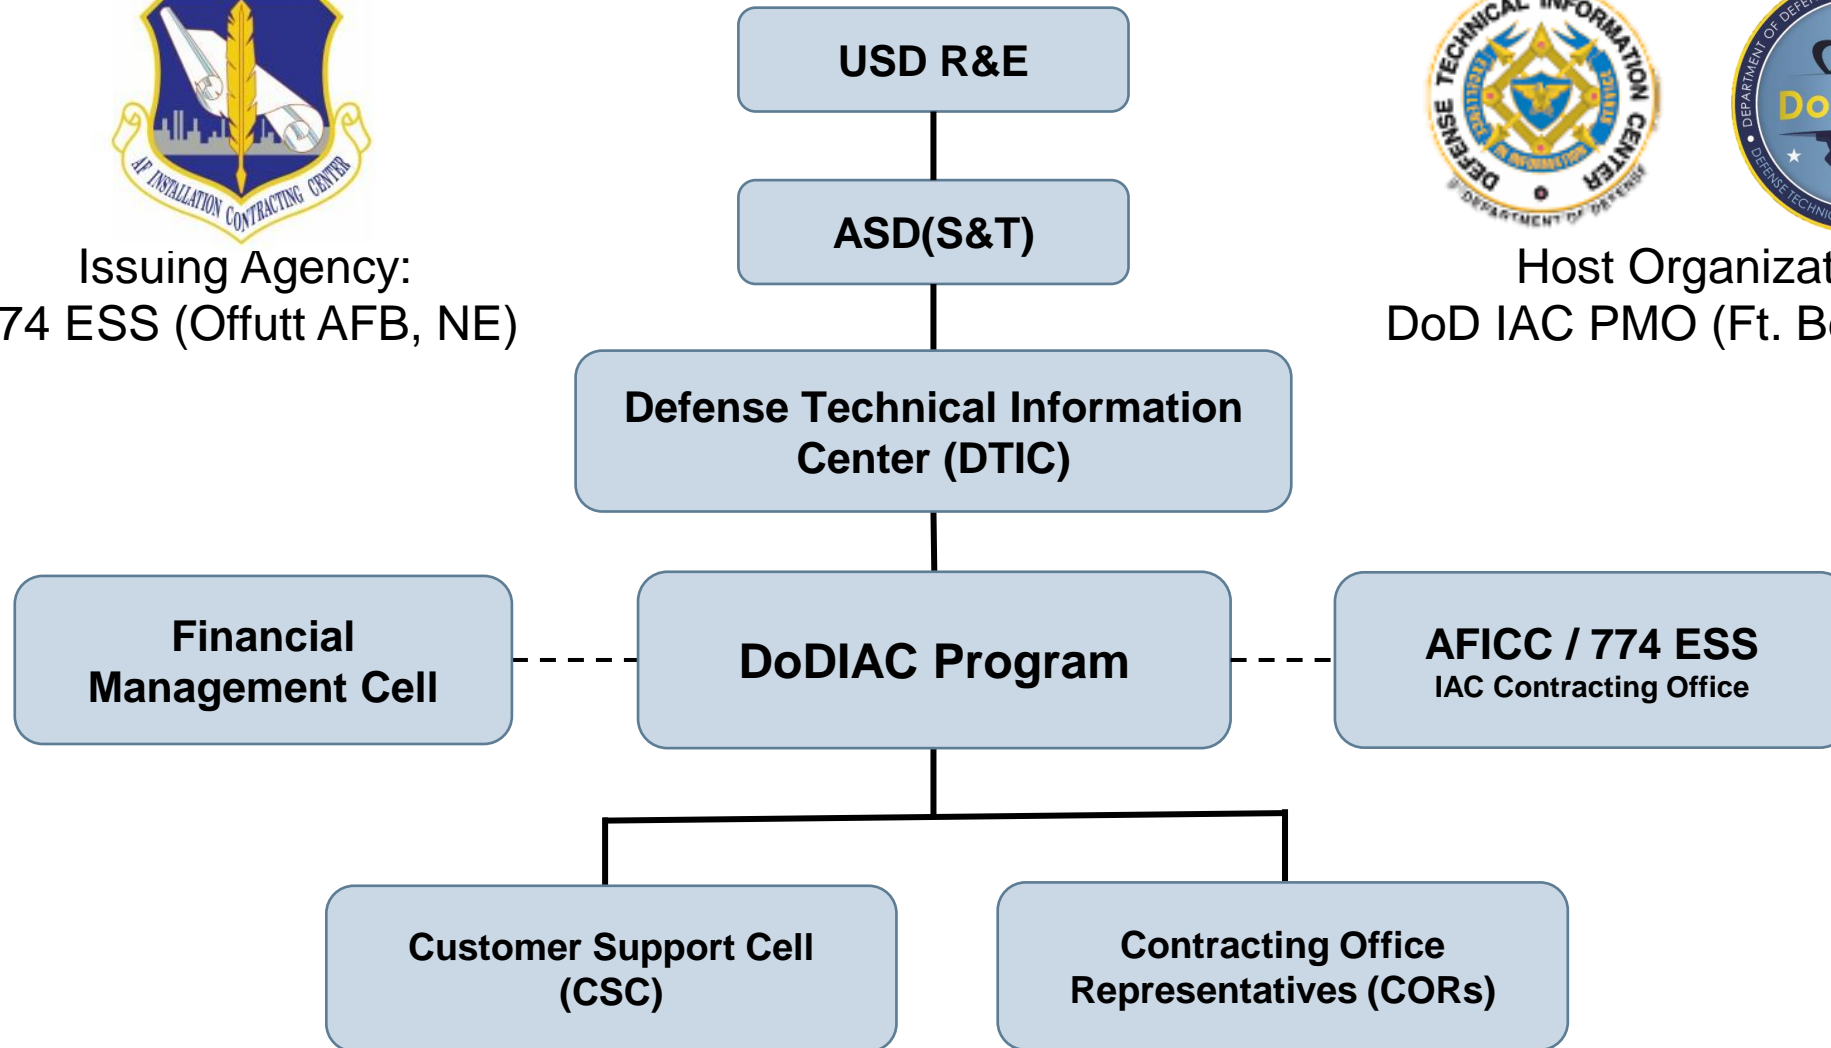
AF INSTALLATION CONTRACTING CENTER

Issuing Agency:
74 ESS (Offutt AFB, NE)

USD R&E

ASD(S&T)

DEFENSE TECHNICAL INFORMATION CENTER
DEPARTMENT OF DEFENSE

Host Organizat
DoD IAC PMO (Ft. B

Defense Technical Information Center (DTIC)

Financial Management Cell

DoDIAC Program

AFICC / 774 ESS
IAC Contracting Office

Customer Support Cell (CSC)

Contracting Office Representatives (CORs)